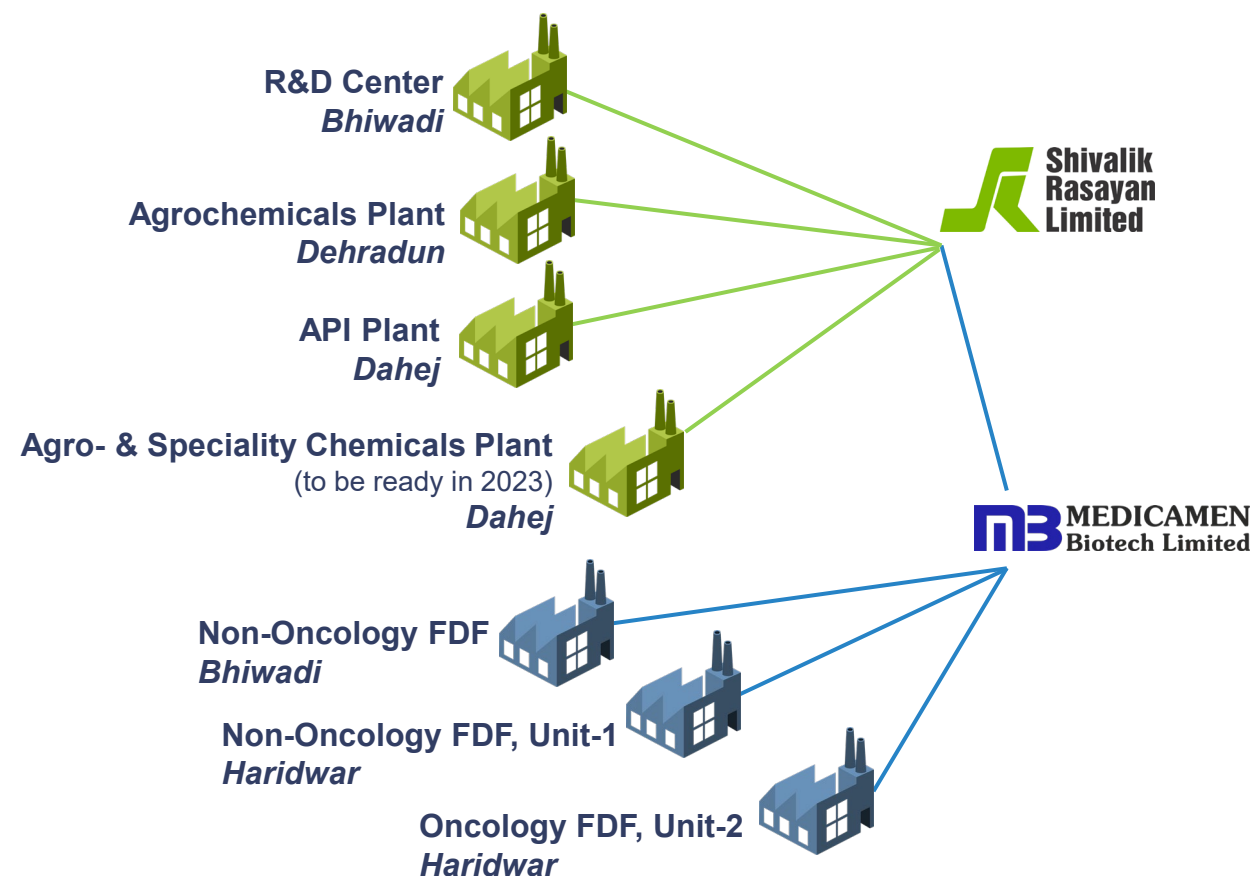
R&D Center
*Bhiwadi*

Agrochemicals Plant
*Dehradun*

API Plant
*Dahej*

Agro- & Speciality Chemicals Plant
(to be ready in 2023)
*Dahej*

Non-Oncology FDF
*Bhiwadi*

Non-Oncology FDF, Unit-1
*Haridwar*

Oncology FDF, Unit-2
*Haridwar*

Shivalik Rasayan Limited

MEDICAMEN Biotech Limited